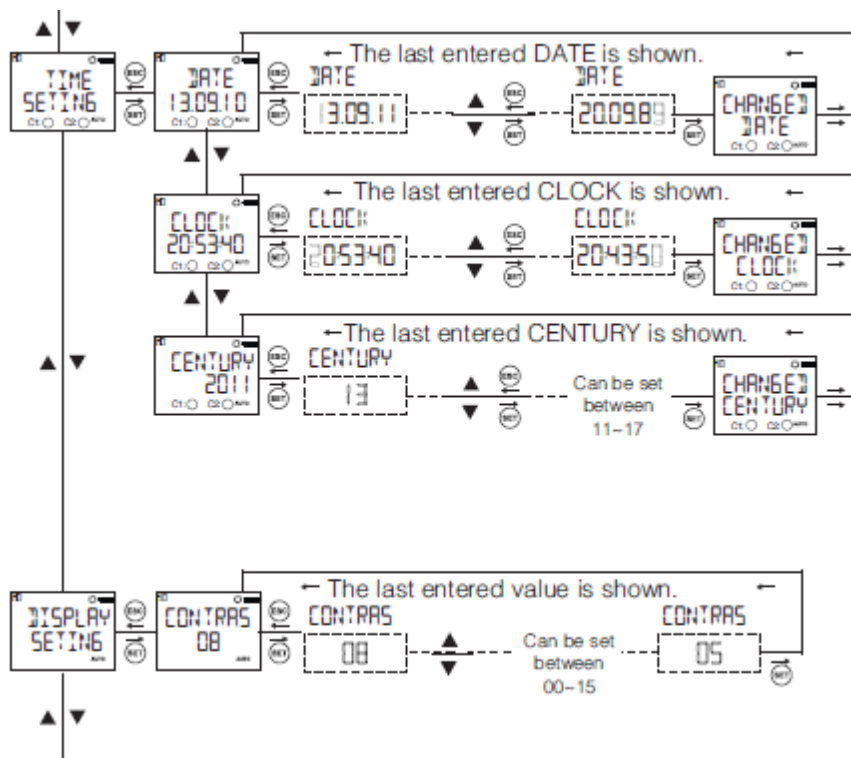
▲▼

TIME SETING
C1: C2: AUTO

ESC
SET

DATE
13.09.10
C1: C2: AUTO

← The last entered DATE is shown. ←

DATE
13.09.11

▲ ESC
▼ SET

DATE
20.09.89

SET

CHANGED DATE
C1: C2: AUTO

▲▼

CLOCK
20:53:40
C1: C2: AUTO

← The last entered CLOCK is shown. ←

CLOCK
20:53:40

▲ ESC
▼ SET

CLOCK
20:43:50

SET

CHANGED CLOCK
C1: C2: AUTO

▲▼

▲▼

CENTURY
2011
C1: C2: AUTO

←The last entered CENTURY is shown. ←

CENTURY
13

▲ ESC
▼ SET

Can be set between 11−17

SET

CHANGED CENTURY
C1: C2: AUTO

DISPLAY SETING
AUTO

ESC
SET

CONTRAS
08
AUTO

← The last entered value is shown. ←

CONTRAS
08

▲
▼

Can be set between 00−15

CONTRAS
05

SET

▲▼